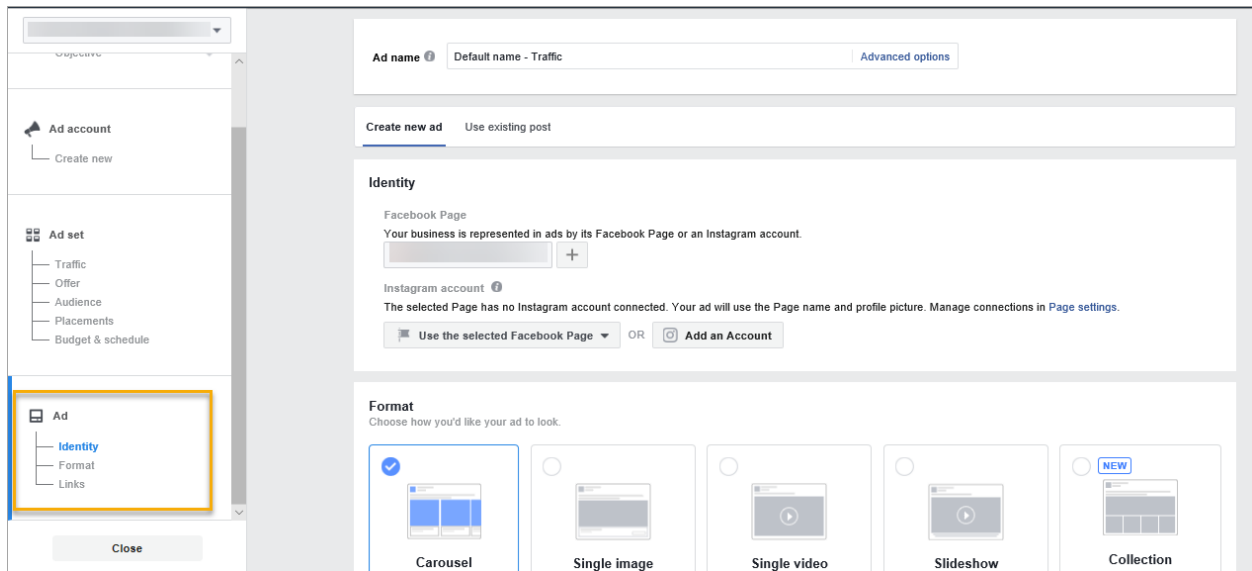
Objective

Ad account
Create new

Ad set
Traffic
Offer
Audience
Placements
Budget & schedule

Ad
Identity
Format
Links

Close

Ad name
Default name - Traffic
Advanced options

Create new ad
Use existing post

Identity
Facebook Page
Your business is represented in ads by its Facebook Page or an Instagram account.
+
Instagram account
The selected Page has no Instagram account connected. Your ad will use the Page name and profile picture. Manage connections in Page settings.
Use the selected Facebook Page
OR
Add an Account

Format
Choose how you'd like your ad to look.
Carousel
Single image
Single video
Slideshow
NEW
Collection